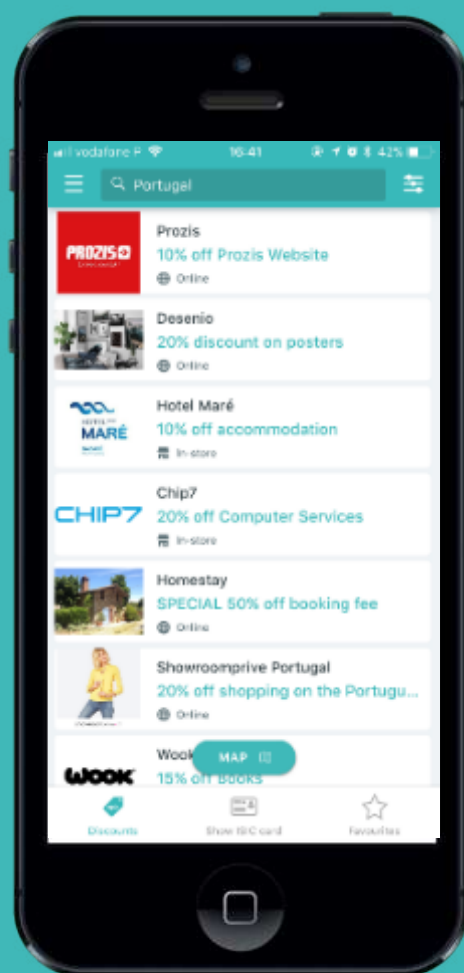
vodafone P 16:41 42%

Portugal

PROZIS

Prozis
10% off Prozis Website
Online

Desenio
20% discount on posters
Online

HOTEL MARÉ

Hotel Maré
10% off accommodation
In-store

CHIP7

Chip7
20% off Computer Services
In-store

Homestay
SPECIAL 50% off booking fee
Online

Showroomprive Portugal
20% off shopping on the Portugu...
Online

WOOK

Wook
15% off Books

MAP

Discounts
Show ISIC card
Favourites